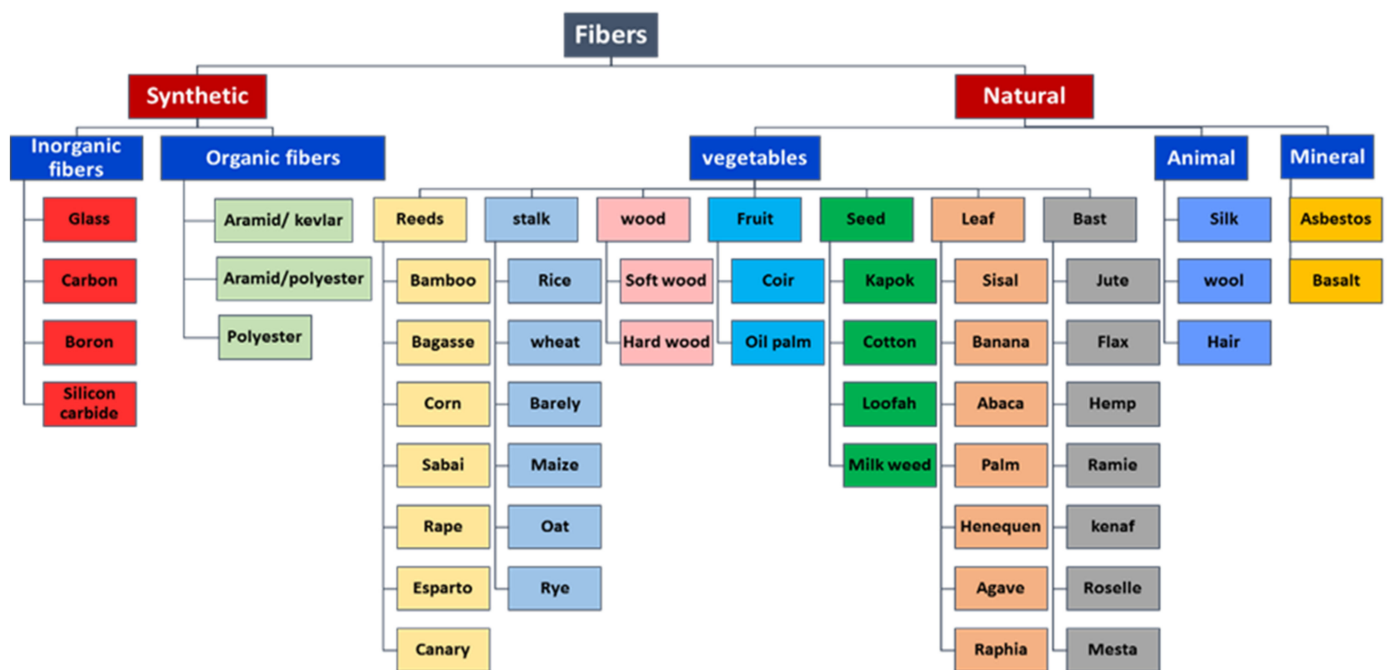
Fibers

Synthetic

Inorganic fibers

Glass

Carbon

Boron

Silicon carbide

Organic fibers

Aramid/ kevlar

Aramid/polyester

Polyester

Natural

vegetables

Reeds

Bamboo

Bagasse

Corn

Sabai

Rape

Esparto

Canary

stalk

Rice

wheat

Barely

Maize

Oat

Rye

wood

Soft wood

Hard wood

Fruit

Coir

Oil palm

Seed

Kapok

Cotton

Loofah

Milk weed

Leaf

Sisal

Banana

Abaca

Palm

Henequen

Agave

Raphia

Bast

Jute

Flax

Hemp

Ramie

kenaf

Roselle

Mesta

Animal

Silk

wool

Hair

Mineral

Asbestos

Basalt